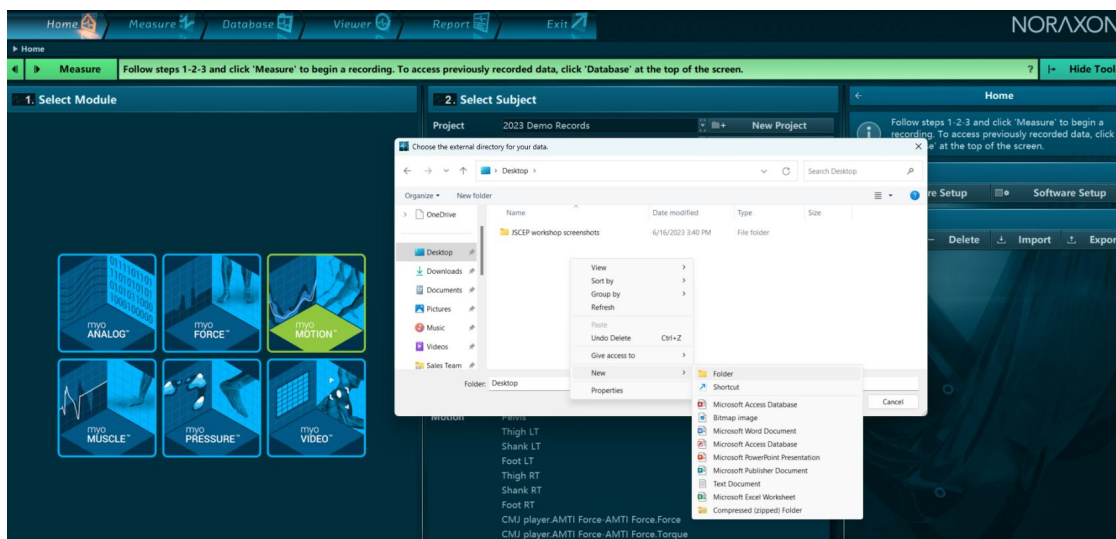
Home Measure Database Viewer Report Exit NORAXON

▸ Home

Measure Follow steps 1-2-3 and click 'Measure' to begin a recording. To access previously recorded data, click 'Database' at the top of the screen. ? Hide Tool

1. Select Module

2. Select Subject

Project 2023 Demo Records New Project

Home

Follow steps 1-2-3 and click 'Measure' to begin a recording. To access previously recorded data, click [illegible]e' at the top of the screen.

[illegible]re Setup Software Setup

Delete Import Expo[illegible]

myo ANALOG™ myo FORCE™ myo MOTION™ myo MUSCLE™ myo PRESSURE™ myo VIDEO™

Choose the external directory for your data.

Desktop ›

Search Desktop

Organize ▾ New folder

OneDrive

Desktop
Downloads
Documents
Pictures
Music
Videos
Sales Team

| Name | Date modified | Type | Size |
|---|---|---|---|
| JSCEP workshop screenshots | 6/16/2023 3:40 PM | File folder | |

View
Sort by
Group by
Refresh
Paste
Undo Delete Ctrl+Z
Give access to
New
Properties

Folder
Shortcut
Microsoft Access Database
Bitmap image
Microsoft Word Document
Microsoft Access Database
Microsoft PowerPoint Presentation
Microsoft Publisher Document
Text Document
Microsoft Excel Worksheet
Compressed (zipped) Folder

Folder: Desktop

Cancel

Motion Pelvis
Thigh LT
Shank LT
Foot LT
Thigh RT
Shank RT
Foot RT
CMJ player.AMTI Force-AMTI Force.Force
CMJ player.AMTI Force-AMTI Force.Torque